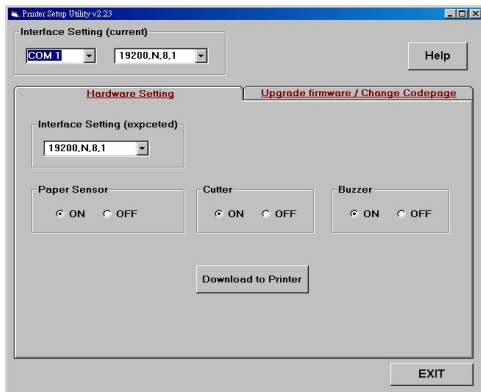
Printer Setup Utility v2.23

Interface Setting (current)

COM 1

19200,N,8,1

Help

Hardware Setting

Upgrade firmware / Change Codepage

Interface Setting (expceted)

19200,N,8,1

Paper Sensor

ON OFF

Cutter

ON OFF

Buzzer

ON OFF

Download to Printer

EXIT